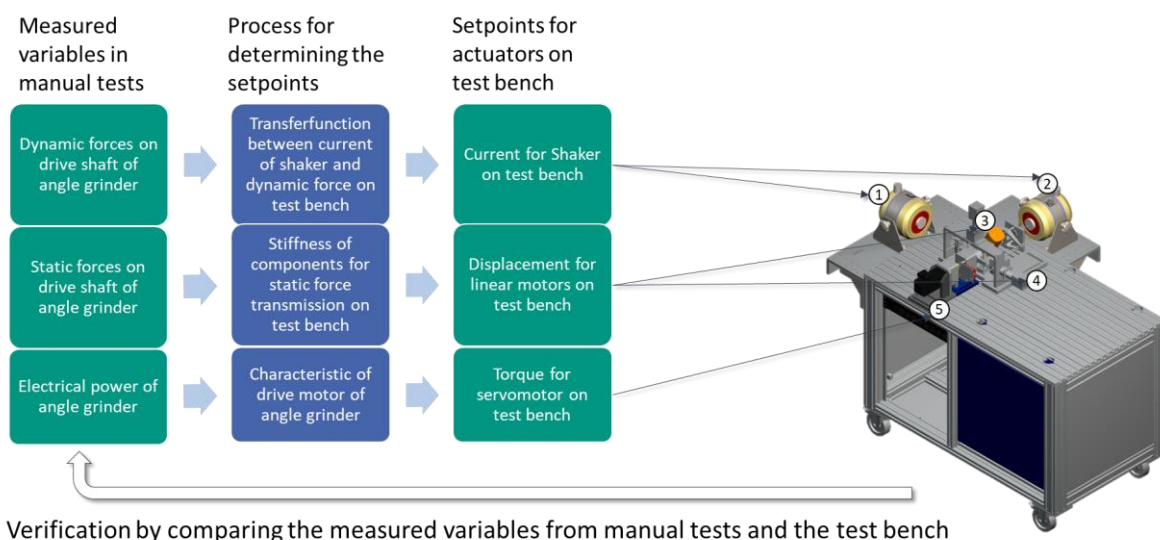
Measured variables in manual tests

Process for determining the setpoints

Setpoints for actuators on test bench

Dynamic forces on drive shaft of angle grinder

Transferfunction between current of shaker and dynamic force on test bench

Current for Shaker on test bench

Static forces on drive shaft of angle grinder

Stiffness of components for static force transmission on test bench

Displacement for linear motors on test bench

Electrical power of angle grinder

Characteristic of drive motor of angle grinder

Torque for servomotor on test bench

1

2

3

4

5

Verification by comparing the measured variables from manual tests and the test bench